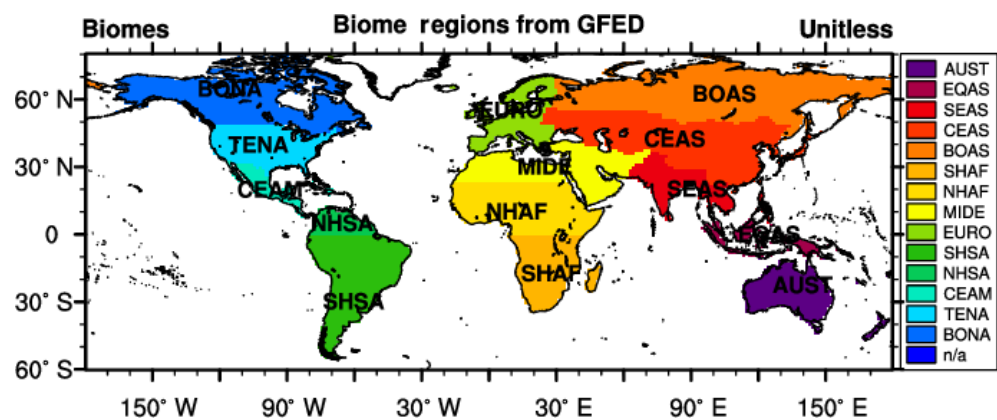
Biomes
Biome regions from GFED
Unitless

60° N
30° N
0
30° S
60° S

BONA
TENA
CEAM
NHSA
SHSA
EURO
MIDE
NHAF
SHAF
BOAS
CEAS
SEAS
EQAS
AUST

150° W 90° W 30° W 30° E 90° E 150° E

AUST
EQAS
SEAS
CEAS
BOAS
SHAF
NHAF
MIDE
EURO
SHSA
NHSA
CEAM
TENA
BONA
n/a